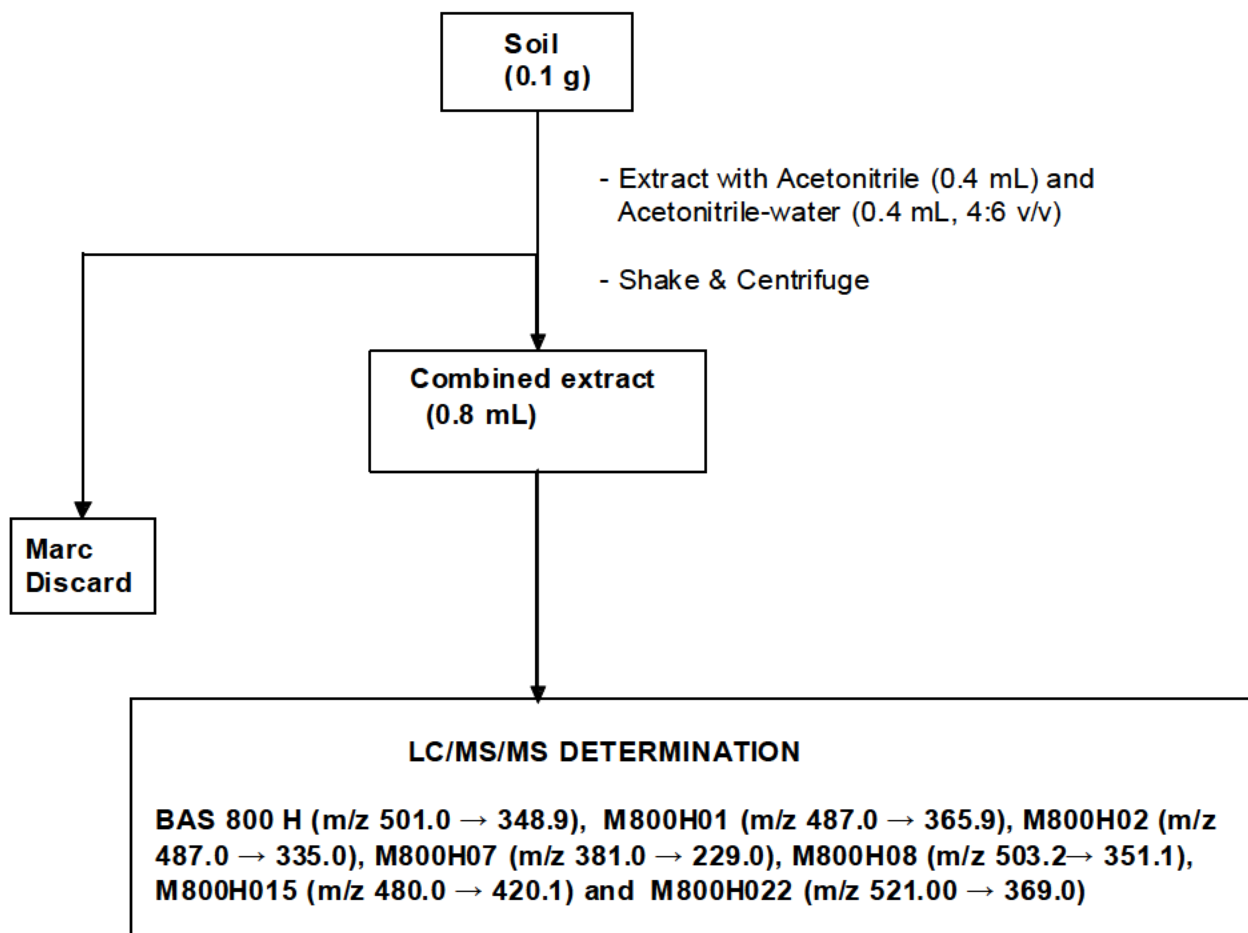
Soil
(0.1 g)

- Extract with Acetonitrile (0.4 mL) and Acetonitrile-water (0.4 mL, 4:6 v/v)

- Shake & Centrifuge

Combined extract
(0.8 mL)

Marc
Discard

LC/MS/MS DETERMINATION

BAS 800 H (m/z 501.0 → 348.9), M800H01 (m/z 487.0 → 365.9), M800H02 (m/z 487.0 → 335.0), M800H07 (m/z 381.0 → 229.0), M800H08 (m/z 503.2→ 351.1), M800H015 (m/z 480.0 → 420.1) and M800H022 (m/z 521.00 → 369.0)